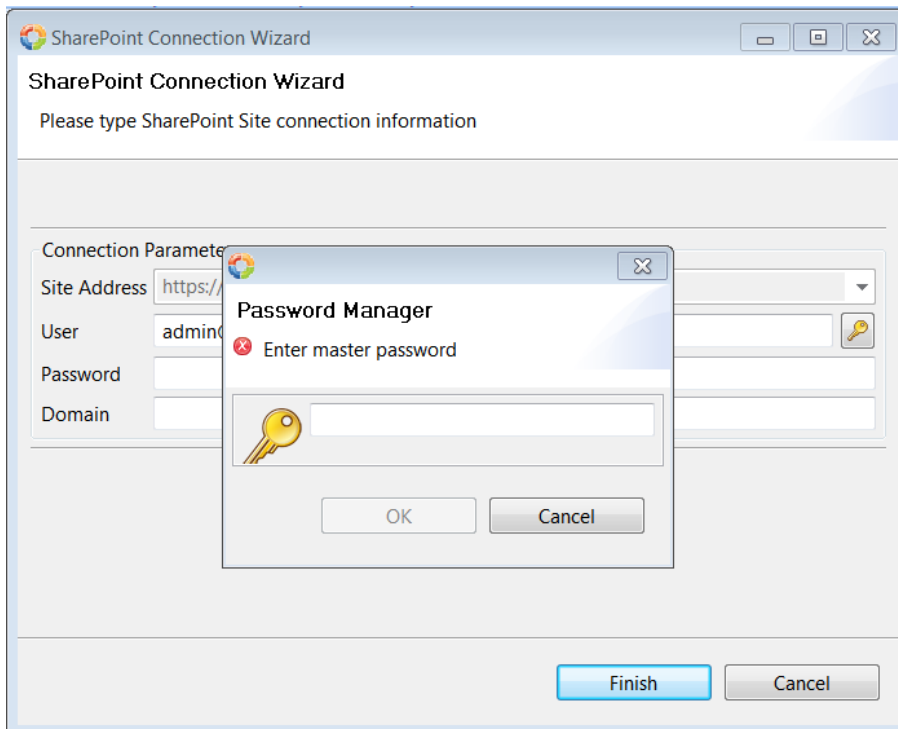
SharePoint Connection Wizard

SharePoint Connection Wizard

Please type SharePoint Site connection information

Connection Paramete

Site Address https://

User admin(

Password

Domain

Password Manager

Enter master password

OK

Cancel

Finish

Cancel